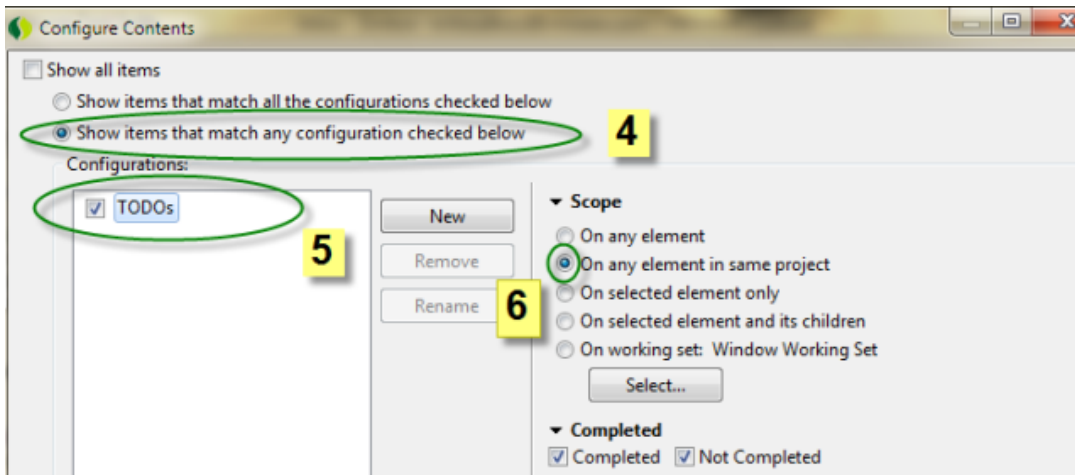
Configure Contents

Show all items

Show items that match all the configurations checked below

Show items that match any configuration checked below

4

Configurations:

TODOs

5

New

Remove

Rename

6

Scope

On any element

On any element in same project

On selected element only

On selected element and its children

On working set: Window Working Set

Select...

Completed

Completed

Not Completed